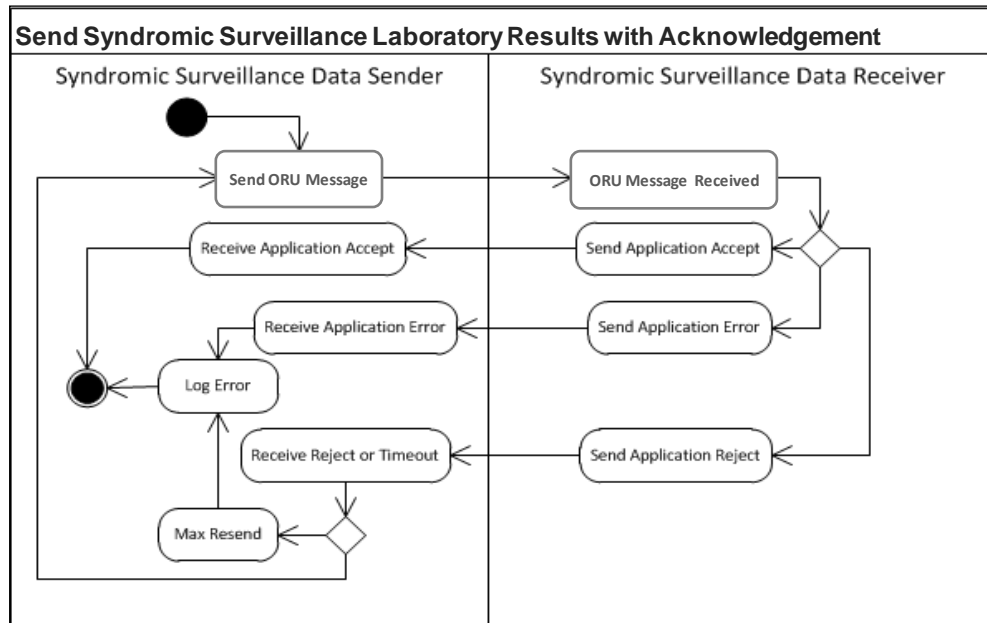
Send Syndromic Surveillance Laboratory Results with Acknowledgement

Syndromic Surveillance Data Sender

Send ORU Message

Receive Application Accept

Receive Application Error

Log Error

Receive Reject or Timeout

Max Resend

Syndromic Surveillance Data Receiver

ORU Message Received

Send Application Accept

Send Application Error

Send Application Reject